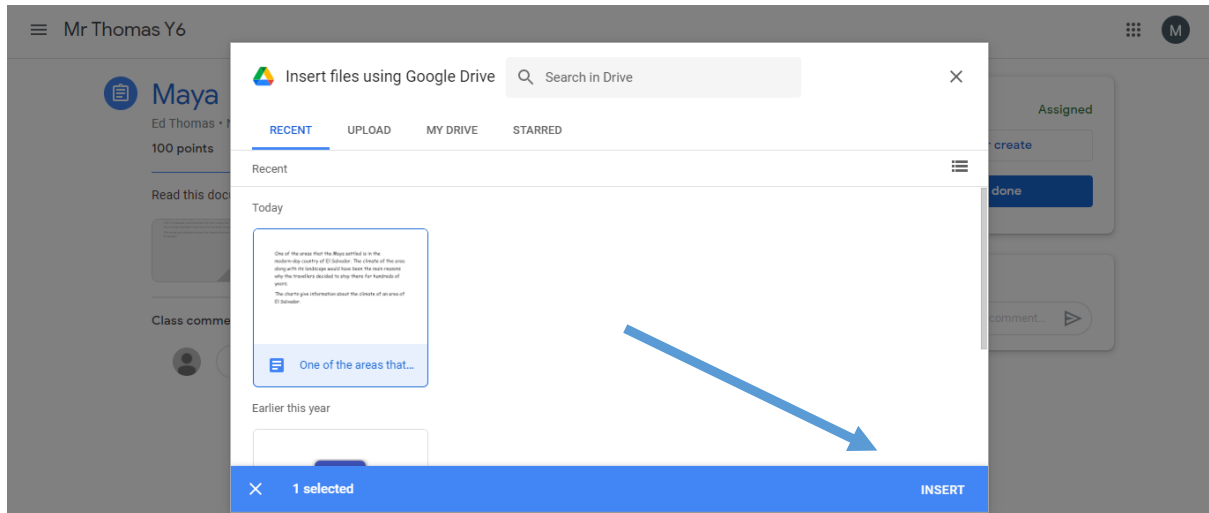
Mr Thomas Y6

M

Maya

Ed Thomas • N

100 points

Read this docu

Class comme

Assigned

r create

done

comment...

Insert files using Google Drive

Search in Drive

RECENT

UPLOAD

MY DRIVE

STARRED

Recent

Today

One of the areas that the Maya settled is in the modern-day country of El Salvador. The climate of the area along with its landscape would have been the main reasons why the travellers decided to stay there for hundreds of years.

The charts give information about the climate of an area of El Salvador.

One of the areas that...

Earlier this year

1 selected

INSERT